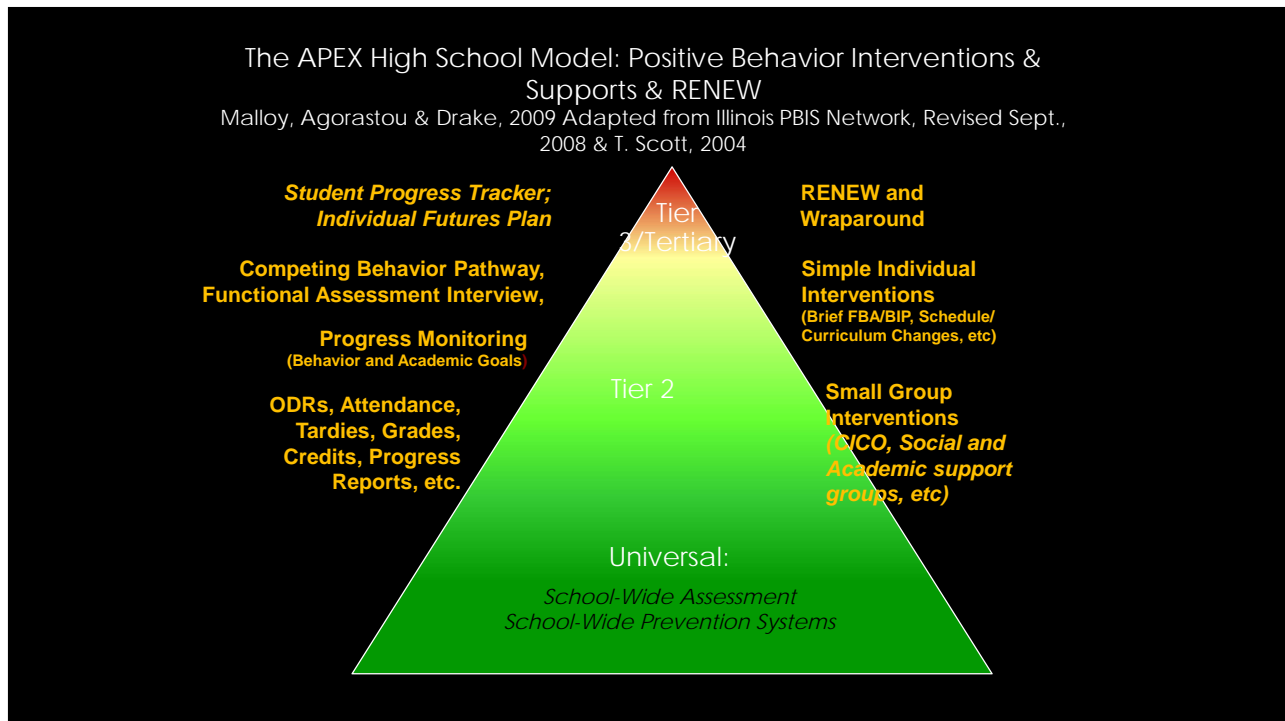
The APEX High School Model: Positive Behavior Interventions & Supports & RENEW

Malloy, Agorastou & Drake, 2009 Adapted from Illinois PBIS Network, Revised Sept., 2008 & T. Scott, 2004

Student Progress Tracker; Individual Futures Plan

Competing Behavior Pathway, Functional Assessment Interview,

Progress Monitoring (Behavior and Academic Goals)

ODRs, Attendance, Tardies, Grades, Credits, Progress Reports, etc.

Tier 3/Tertiary

Tier 2

Universal:

School-Wide Assessment
School-Wide Prevention Systems

RENEW and Wraparound

Simple Individual Interventions (Brief FBA/BIP, Schedule/ Curriculum Changes, etc)

Small Group Interventions (CICO, Social and Academic support groups, etc)